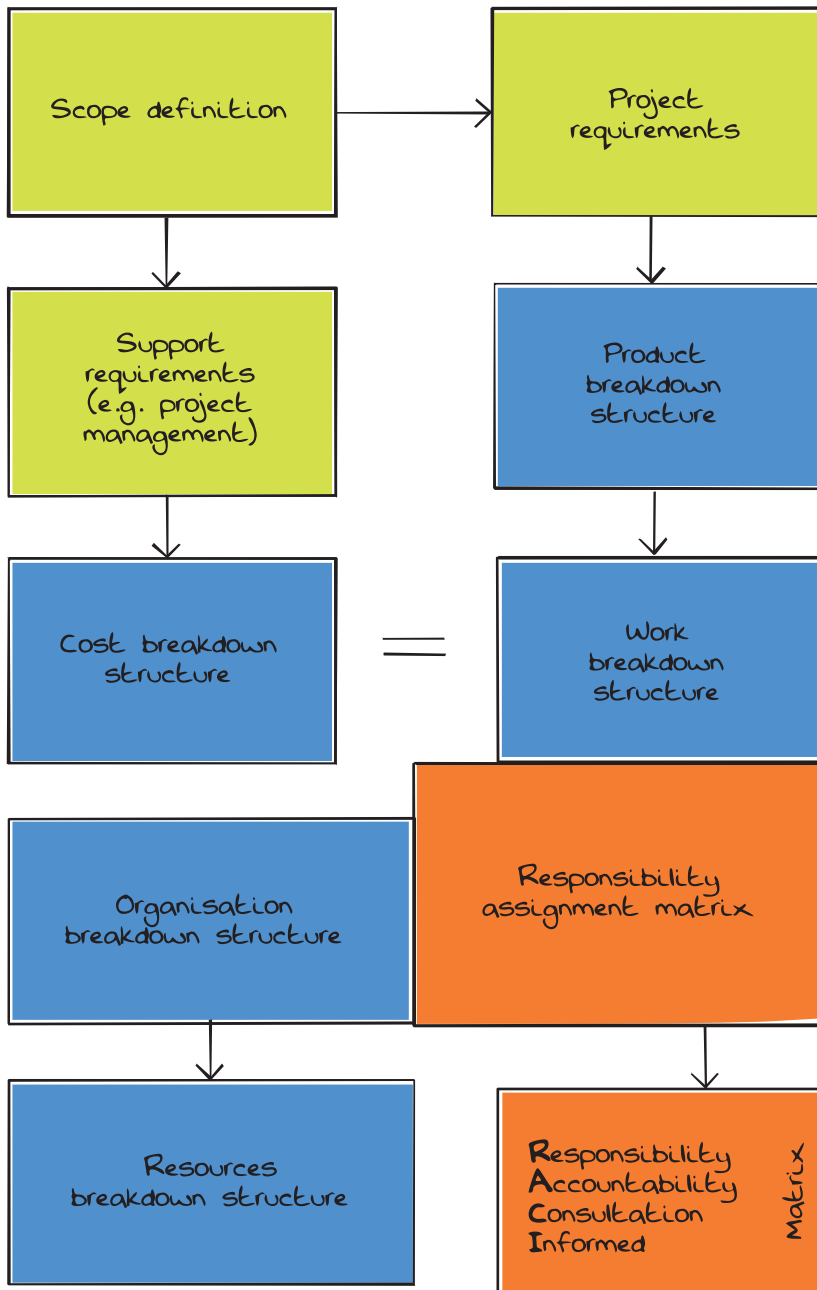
Scope definition

Project requirements

Support requirements (e.g. project management)

Product breakdown structure

Cost breakdown structure

=

Work breakdown structure

Responsibility assignment matrix

Organisation breakdown structure

Resources breakdown structure

Responsibility
Accountability
Consultation
Informed

Matrix